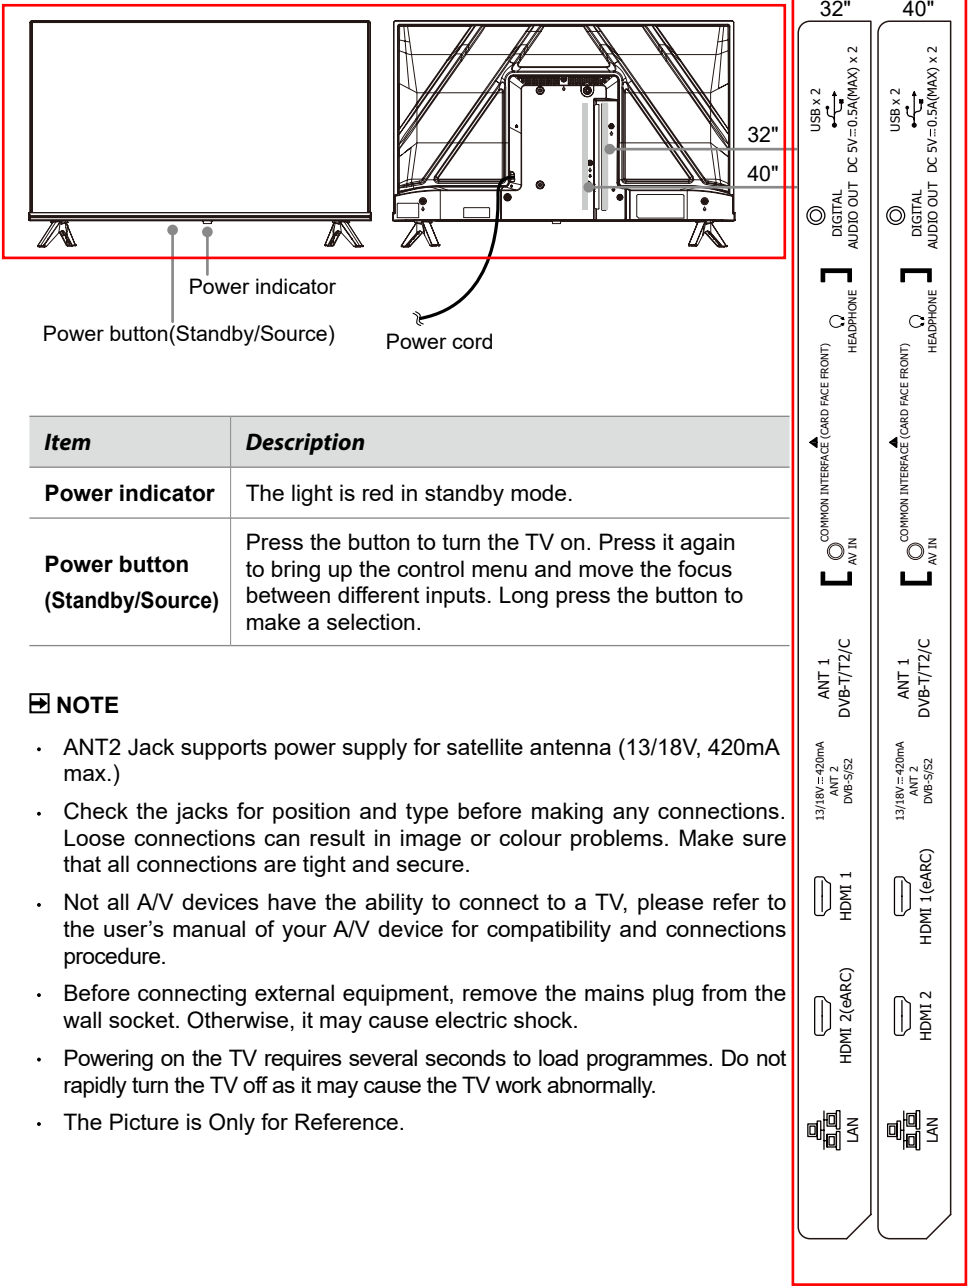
32"

40"

Power indicator

Power button(Standby/Source)

Power cord

| Item | Description |
|---|---|
| Power indicator | The light is red in standby mode. |
| Power button (Standby/Source) | Press the button to turn the TV on. Press it again to bring up the control menu and move the focus between different inputs. Long press the button to make a selection. |

NOTE

- ANT2 Jack supports power supply for satellite antenna (13/18V, 420mA max.)
- Check the jacks for position and type before making any connections. Loose connections can result in image or colour problems. Make sure that all connections are tight and secure.
- Not all A/V devices have the ability to connect to a TV, please refer to the user's manual of your A/V device for compatibility and connections procedure.
- Before connecting external equipment, remove the mains plug from the wall socket. Otherwise, it may cause electric shock.
- Powering on the TV requires several seconds to load programmes. Do not rapidly turn the TV off as it may cause the TV work abnormally.
- The Picture is Only for Reference.

32"

USB x 2 DC 5V ⎓ 0.5A(MAX) x 2
DIGITAL AUDIO OUT
HEADPHONE
COMMON INTERFACE (CARD FACE FRONT)
AV IN
ANT 1 DVB-T/T2/C
13/18V ⎓ 420mA ANT 2 DVB-S/S2
HDMI 1
HDMI 2(eARC)
LAN

40"

USB x 2 DC 5V ⎓ 0.5A(MAX) x 2
DIGITAL AUDIO OUT
HEADPHONE
COMMON INTERFACE (CARD FACE FRONT)
AV IN
ANT 1 DVB-T/T2/C
13/18V ⎓ 420mA ANT 2 DVB-S/S2
HDMI 1(eARC)
HDMI 2
LAN